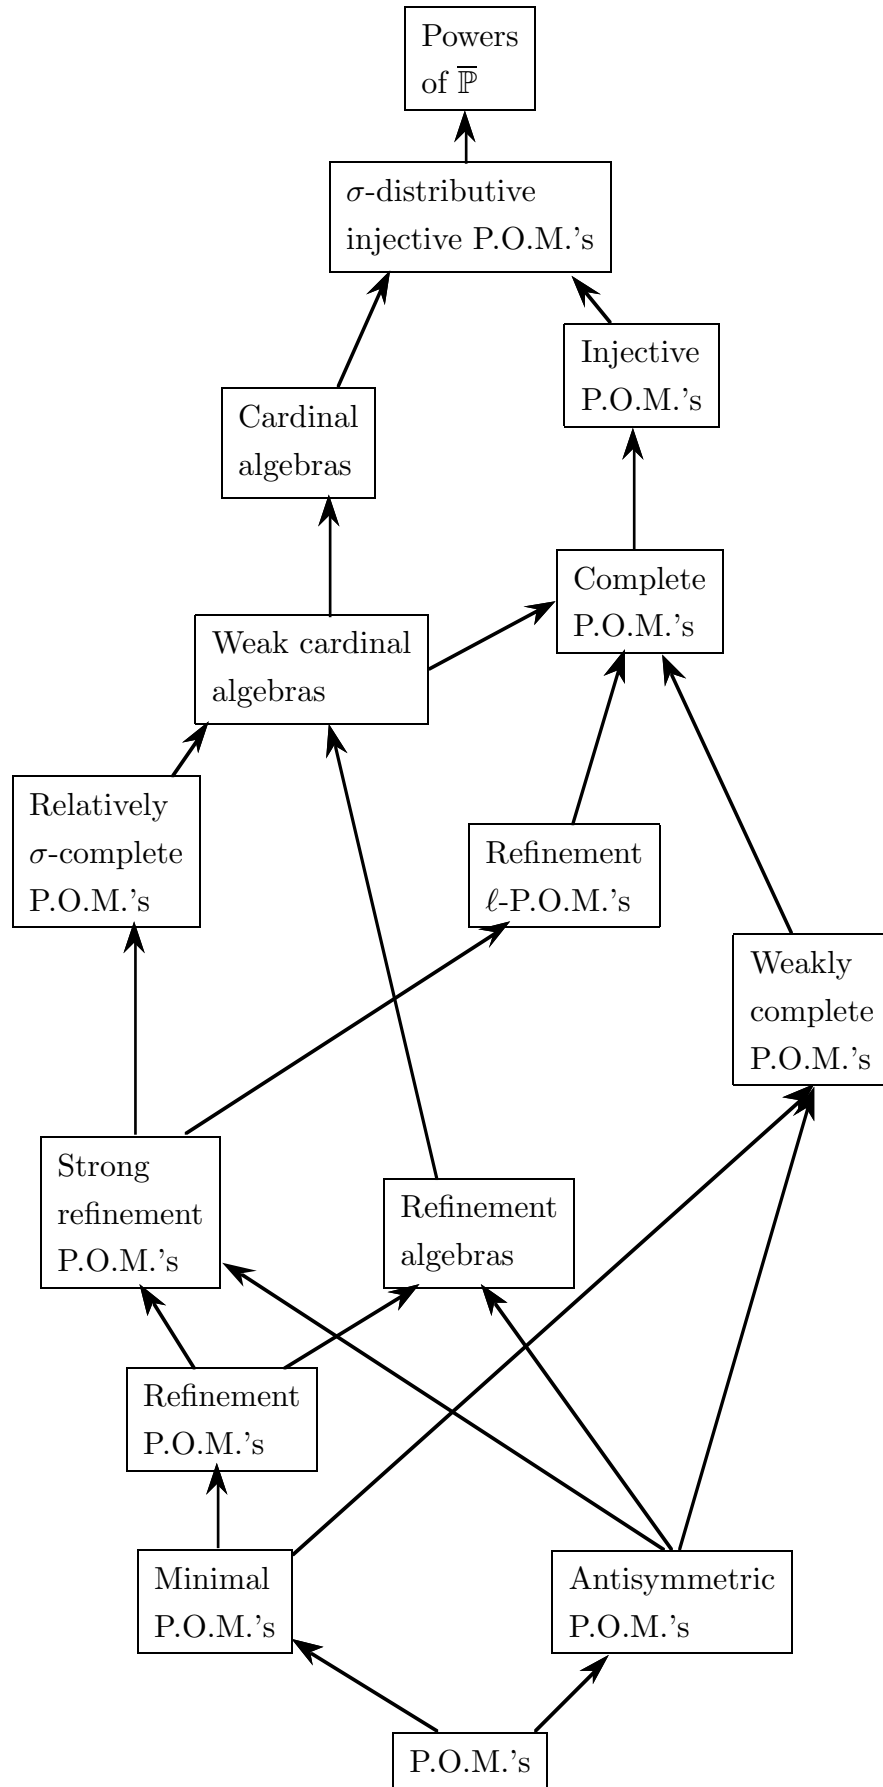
Powers of $\overline{\mathbb{P}}$

$\sigma$-distributive injective P.O.M.'s

Injective P.O.M.'s

Cardinal algebras

Complete P.O.M.'s

Weak cardinal algebras

Relatively $\sigma$-complete P.O.M.'s

Refinement $\ell$-P.O.M.'s

Weakly complete P.O.M.'s

Strong refinement P.O.M.'s

Refinement algebras

Refinement P.O.M.'s

Minimal P.O.M.'s

Antisymmetric P.O.M.'s

P.O.M.'s